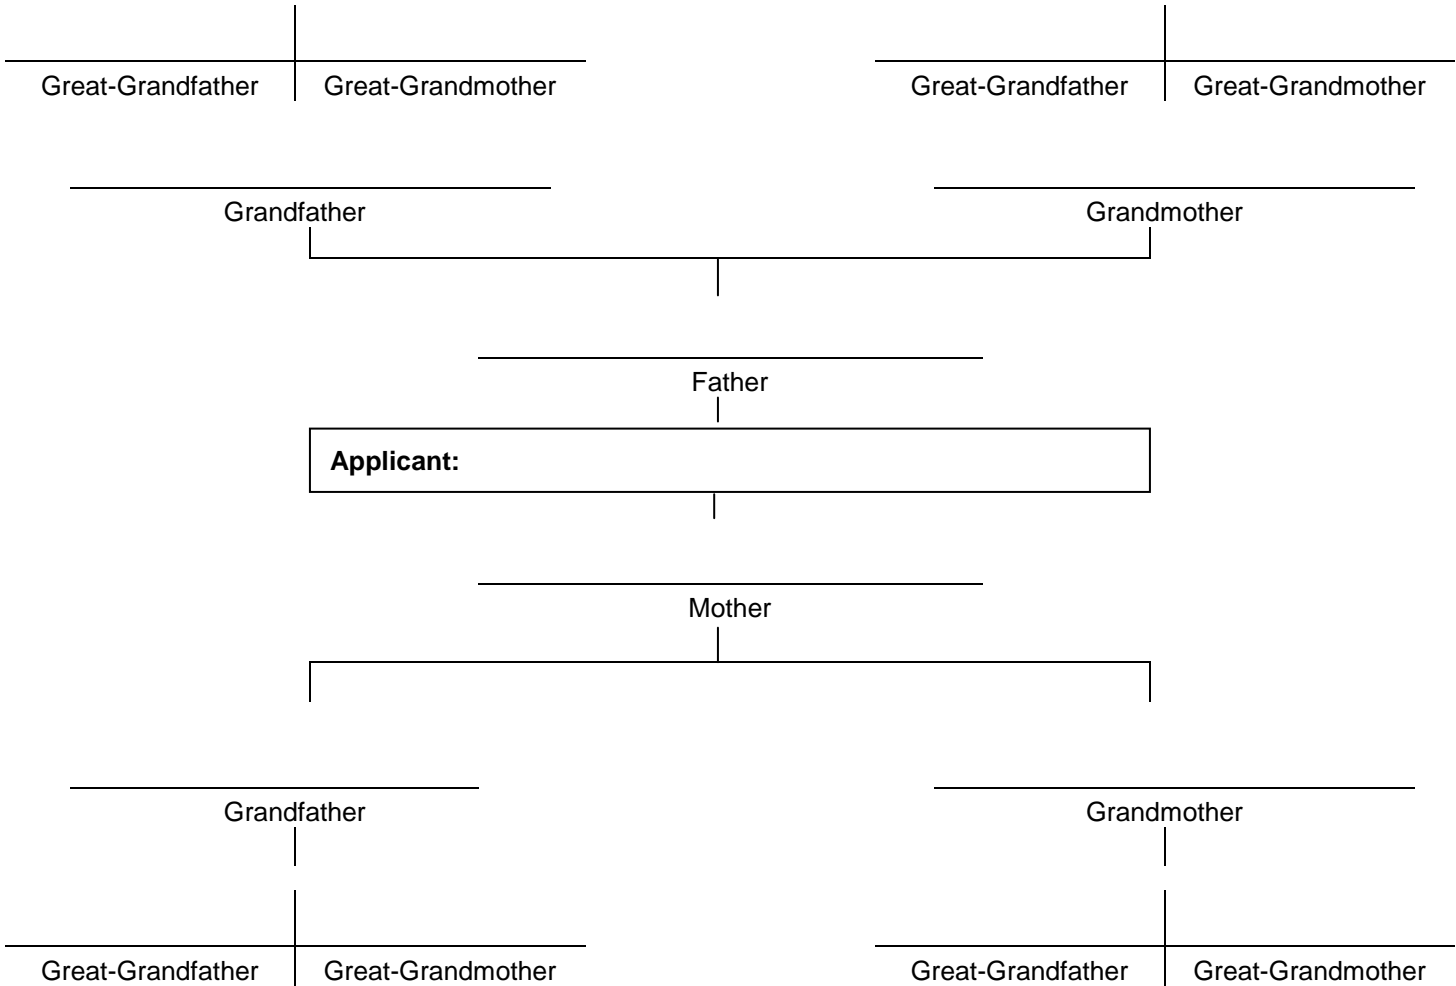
Great-Grandfather Great-Grandmother

Great-Grandfather Great-Grandmother

Grandfather

Grandmother

Father

**Applicant:**

Mother

Grandfather

Grandmother

Great-Grandfather Great-Grandmother

Great-Grandfather Great-Grandmother